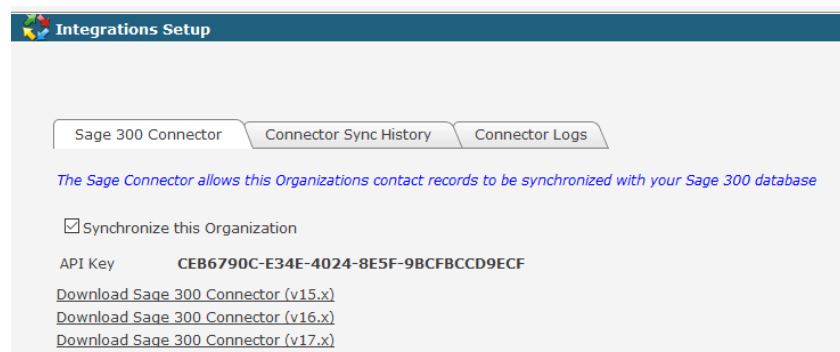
Integrations Setup

Sage 300 Connector | Connector Sync History | Connector Logs

The Sage Connector allows this Organizations contact records to be synchronized with your Sage 300 database

☑ Synchronize this Organization

API Key CEB6790C-E34E-4024-8E5F-9BCFBCCD9ECF

Download Sage 300 Connector (v15.x)
Download Sage 300 Connector (v16.x)
Download Sage 300 Connector (v17.x)